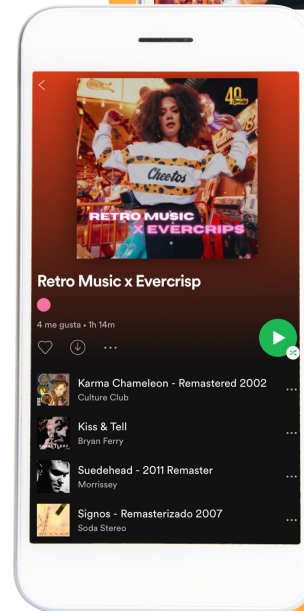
40

Cheetos

RETRO MUSIC X EVERCRIPS

Retro Music x Evercrisp

4 me gusta • 1h 14m

Karma Chameleon - Remastered 2002
Culture Club

Kiss & Tell
Bryan Ferry

Suedehead - 2011 Remaster
Morrissey

Signos - Remasterizado 2007
Soda Stereo